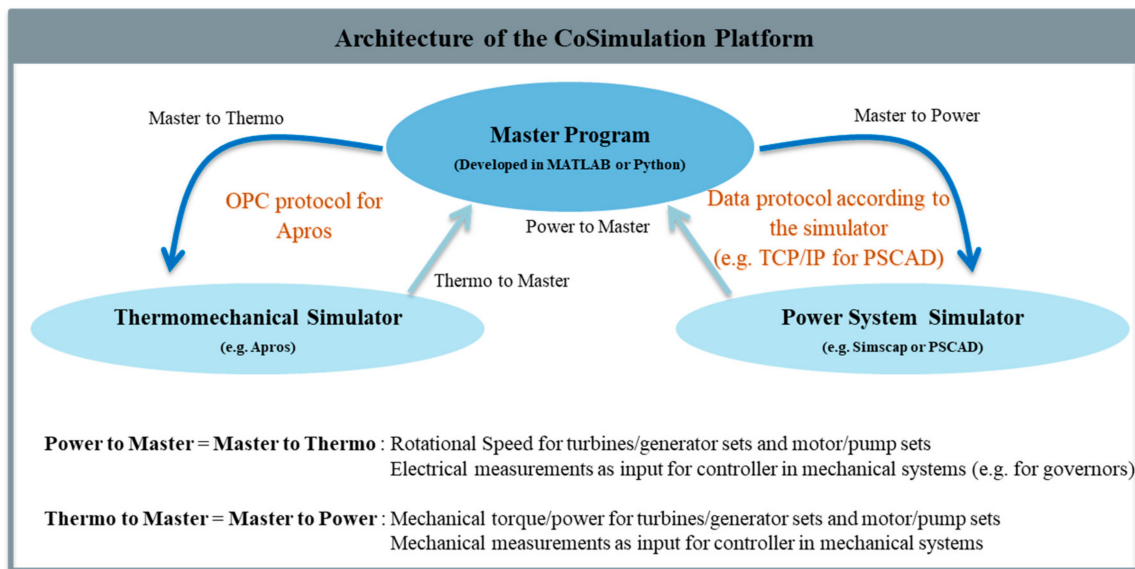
Architecture of the CoSimulation Platform

Master to Thermo

Master Program
(Developed in MATLAB or Python)

Master to Power

OPC protocol for Apros

Power to Master

Data protocol according to the simulator (e.g. TCP/IP for PSCAD)

Thermo to Master

Thermomechanical Simulator
(e.g. Apros)

Power System Simulator
(e.g. Simscap or PSCAD)

Power to Master = Master to Thermo : Rotational Speed for turbines/generator sets and motor/pump sets
Electrical measurements as input for controller in mechanical systems (e.g. for governors)

Thermo to Master = Master to Power : Mechanical torque/power for turbines/generator sets and motor/pump sets
Mechanical measurements as input for controller in mechanical systems